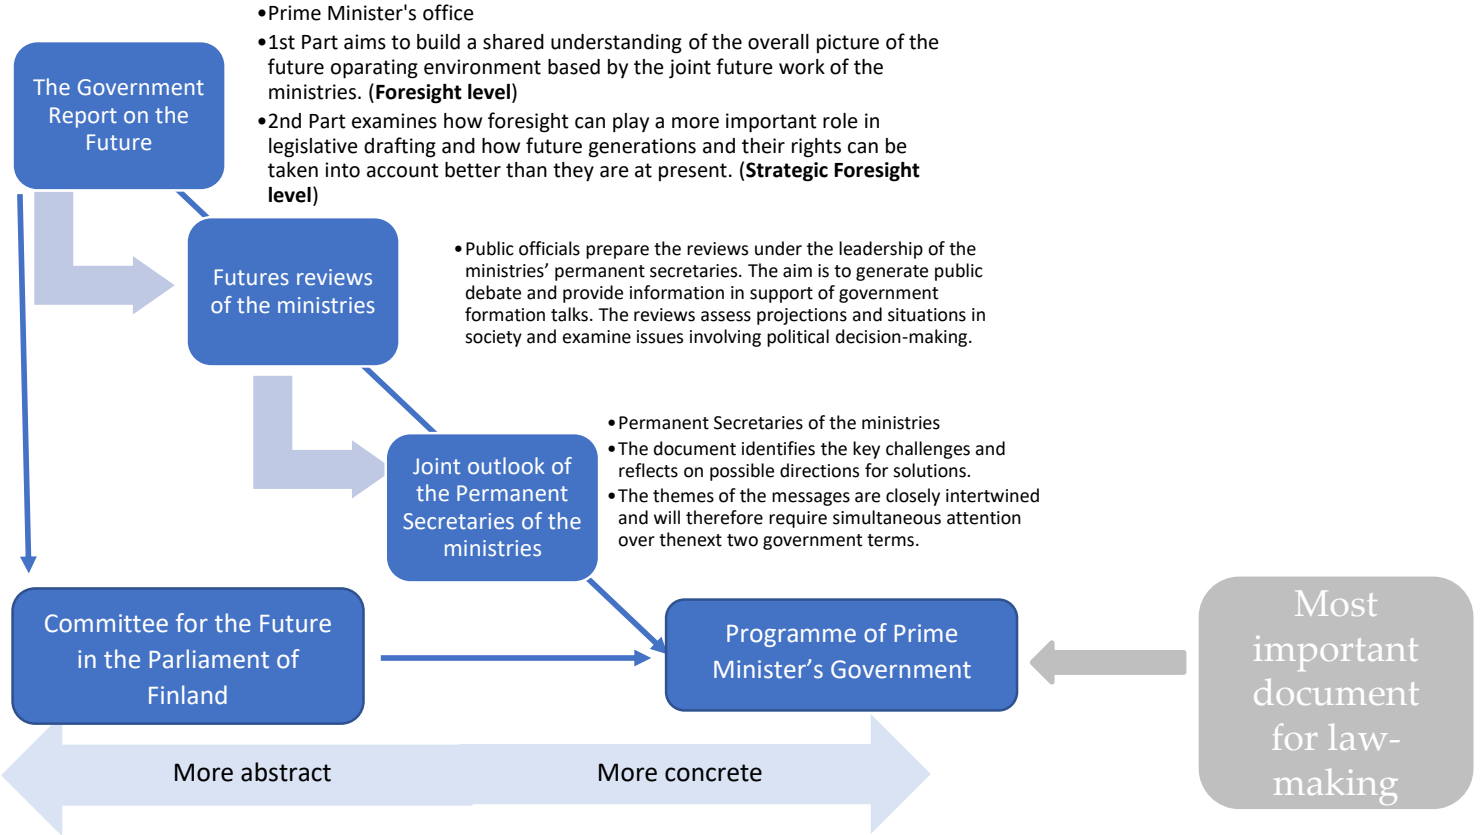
The Government Report on the Future

•Prime Minister's office
•1st Part aims to build a shared understanding of the overall picture of the future oparating environment based by the joint future work of the ministries. (**Foresight level**)
•2nd Part examines how foresight can play a more important role in legislative drafting and how future generations and their rights can be taken into account better than they are at present. (**Strategic Foresight level**)

Futures reviews of the ministries

•Public officials prepare the reviews under the leadership of the ministries' permanent secretaries. The aim is to generate public debate and provide information in support of government formation talks. The reviews assess projections and situations in society and examine issues involving political decision-making.

Joint outlook of the Permanent Secretaries of the ministries

•Permanent Secretaries of the ministries
•The document identifies the key challenges and reflects on possible directions for solutions.
•The themes of the messages are closely intertwined and will therefore require simultaneous attention over thenext two government terms.

Committee for the Future in the Parliament of Finland

Programme of Prime Minister's Government

Most important document for law-making

More abstract

More concrete